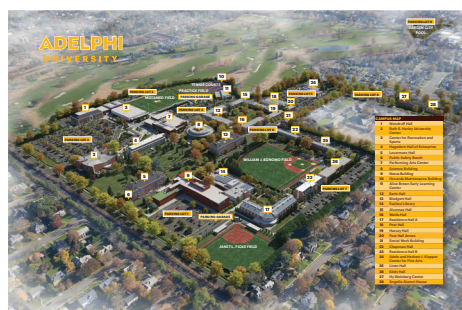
ADELPHI
UNIVERSITY

PROSPECT PARK / GARDEN CITY POOL

TENNIS COURTS
PRACTICE FIELD
MOTAMED FIELD
PARKING GARAGE
PARKING LOT
PARKING LOT
PARKING LOT
PARKING LOT
PARKING LOT
PARKING LOT
PARKING LOT
PARKING LOT
PARKING LOT
PARKING GARAGE
WILLIAM J. BONOMO FIELD
JANET L. FIGEB FIELD

1 2 3 4 5 6 7 8 9 10 11 12 13 14 15 16 17 18 19 20 21 22 23 24 25 26 27 28 29 30

CAMPUS MAP
1 Woodruff Hall
2 Ruth S. Harley University Center
3 Center for Recreation and Sports
4 Nexus Building
5 Levermore Hall
6 Public Safety
7 Performing Arts Center
8 Science Building
9 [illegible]
10 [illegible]
11 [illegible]
12 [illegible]
13 Blodgett Hall
14 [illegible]
15 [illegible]
16 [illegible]
17 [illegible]
18 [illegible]
19 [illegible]
20 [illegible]
21 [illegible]
22 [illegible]
23 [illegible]
24 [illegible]
25 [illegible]
26 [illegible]
27 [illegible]
28 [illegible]
29 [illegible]
30 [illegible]